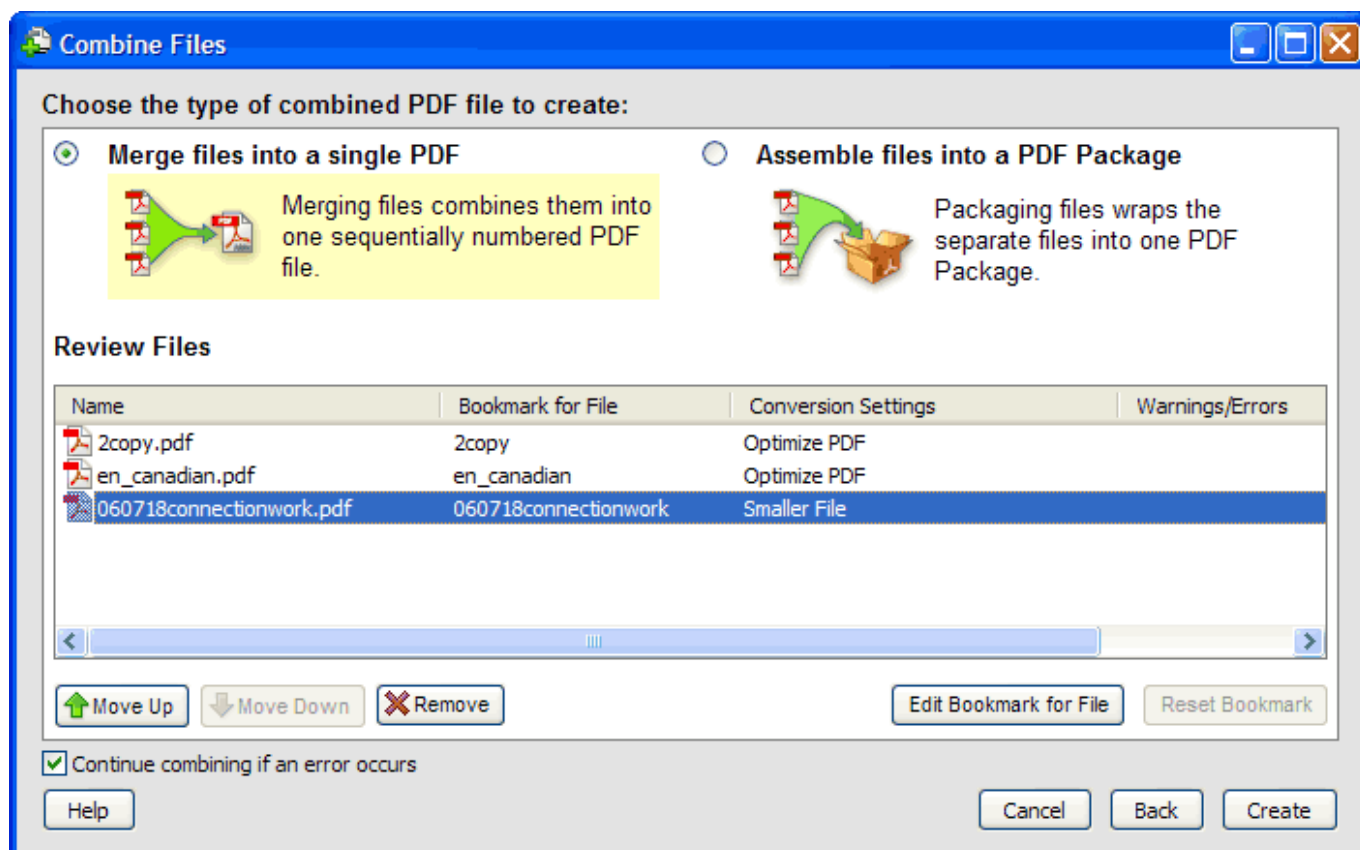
Combine Files

Choose the type of combined PDF file to create:

Merge files into a single PDF

Merging files combines them into one sequentially numbered PDF file.

Assemble files into a PDF Package

Packaging files wraps the separate files into one PDF Package.

Review Files

| Name | Bookmark for File | Conversion Settings | Warnings/Errors |
|---|---|---|---|
| 2copy.pdf | 2copy | Optimize PDF | |
| en_canadian.pdf | en_canadian | Optimize PDF | |
| 060718connectionwork.pdf | 060718connectionwork | Smaller File | |

Move Up
Move Down
Remove
Edit Bookmark for File
Reset Bookmark

Continue combining if an error occurs

Help
Cancel
Back
Create